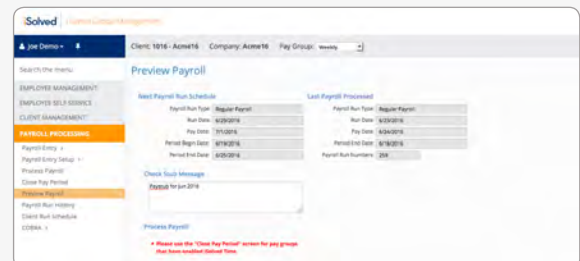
iSolved | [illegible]

joe Demo ▾

Client: 1016 - Acme16 Company: Acme16 Pay Group: Weekly

Search the menu

EMPLOYEE MANAGEMENT

EMPLOYEE SELF SERVICE

CLIENT MANAGEMENT

PAYROLL PROCESSING

Payroll Entry

Payroll Entry Setup

Process Payroll

Close Pay Period

Preview Payroll

Payroll Run History

Client Run Schedule

COBRA

Preview Payroll

Next Payroll Run Schedule

Payroll Run Type Regular Payroll

Run Date 6/29/2016

Pay Date 7/1/2016

Period Begin Date 6/19/2016

Period End Date 6/25/2016

Last Payroll Processed

Payroll Run Type Regular Payroll

Run Date 6/23/2016

Pay Date 6/24/2016

Period End Date 6/18/2016

Payroll Run Numbers 259

Check Stub Message

Payout for Jun 2016

Process Payroll

• Please use the "Close Pay Period" screen for pay groups that have enabled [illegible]